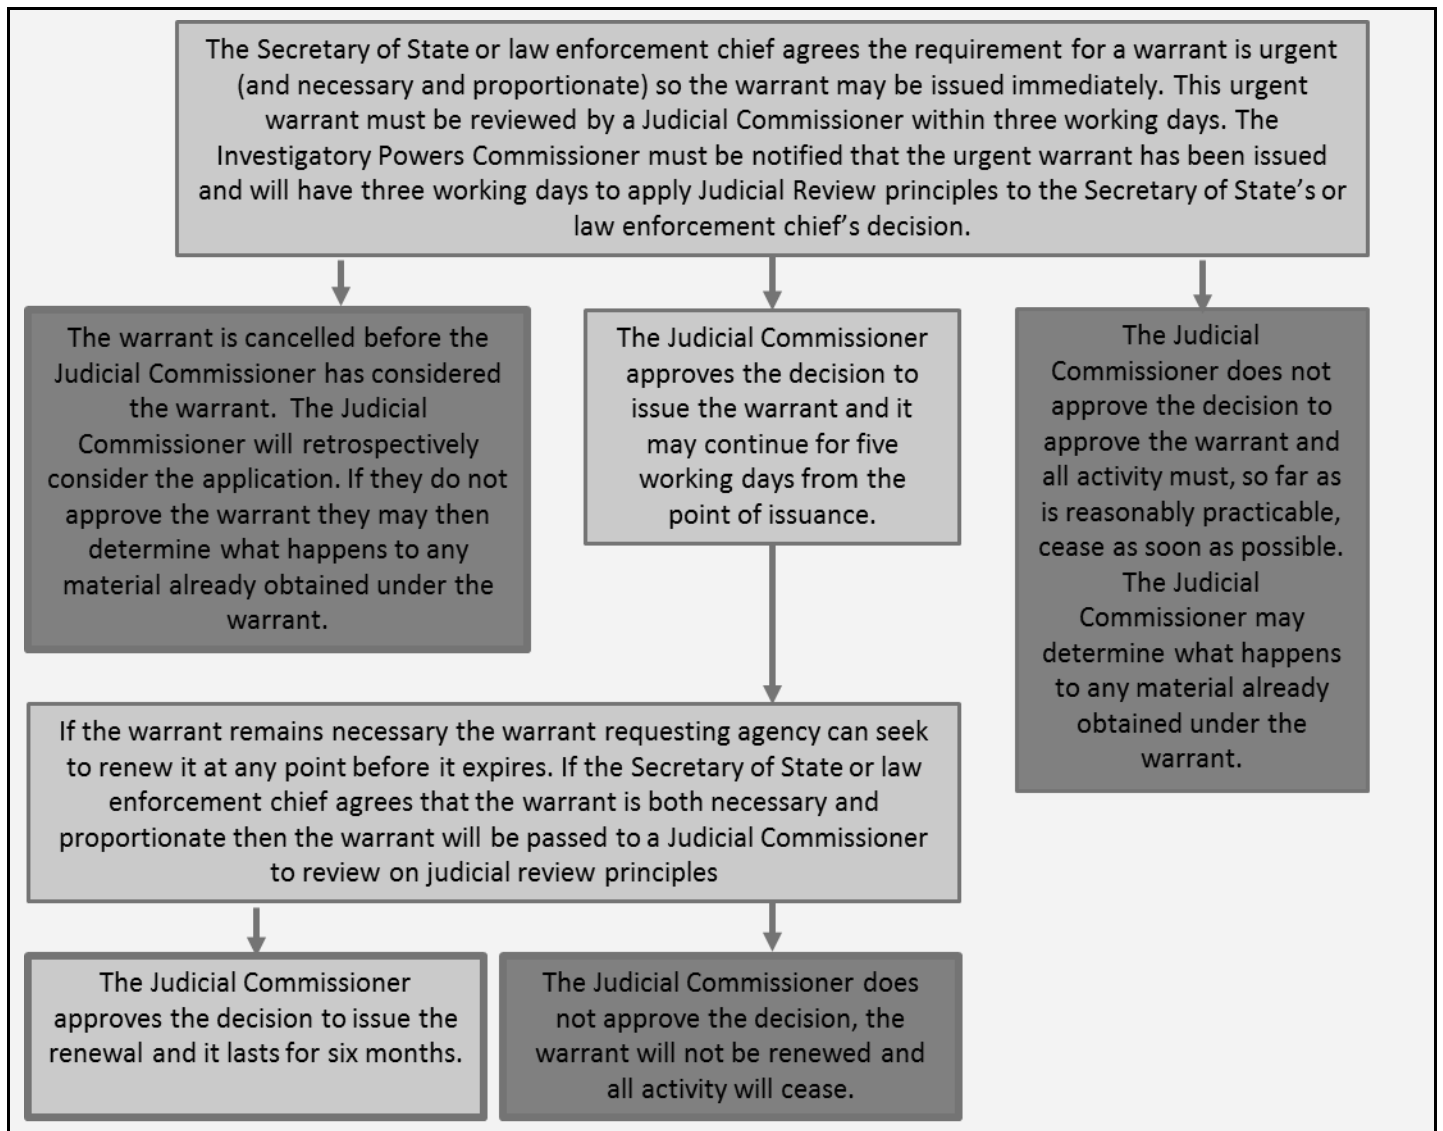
The Secretary of State or law enforcement chief agrees the requirement for a warrant is urgent (and necessary and proportionate) so the warrant may be issued immediately. This urgent warrant must be reviewed by a Judicial Commissioner within three working days. The Investigatory Powers Commissioner must be notified that the urgent warrant has been issued and will have three working days to apply Judicial Review principles to the Secretary of State's or law enforcement chief's decision.

The warrant is cancelled before the Judicial Commissioner has considered the warrant. The Judicial Commissioner will retrospectively consider the application. If they do not approve the warrant they may then determine what happens to any material already obtained under the warrant.

The Judicial Commissioner approves the decision to issue the warrant and it may continue for five working days from the point of issuance.

The Judicial Commissioner does not approve the decision to approve the warrant and all activity must, so far as is reasonably practicable, cease as soon as possible. The Judicial Commissioner may determine what happens to any material already obtained under the warrant.

If the warrant remains necessary the warrant requesting agency can seek to renew it at any point before it expires. If the Secretary of State or law enforcement chief agrees that the warrant is both necessary and proportionate then the warrant will be passed to a Judicial Commissioner to review on judicial review principles

The Judicial Commissioner approves the decision to issue the renewal and it lasts for six months.

The Judicial Commissioner does not approve the decision, the warrant will not be renewed and all activity will cease.